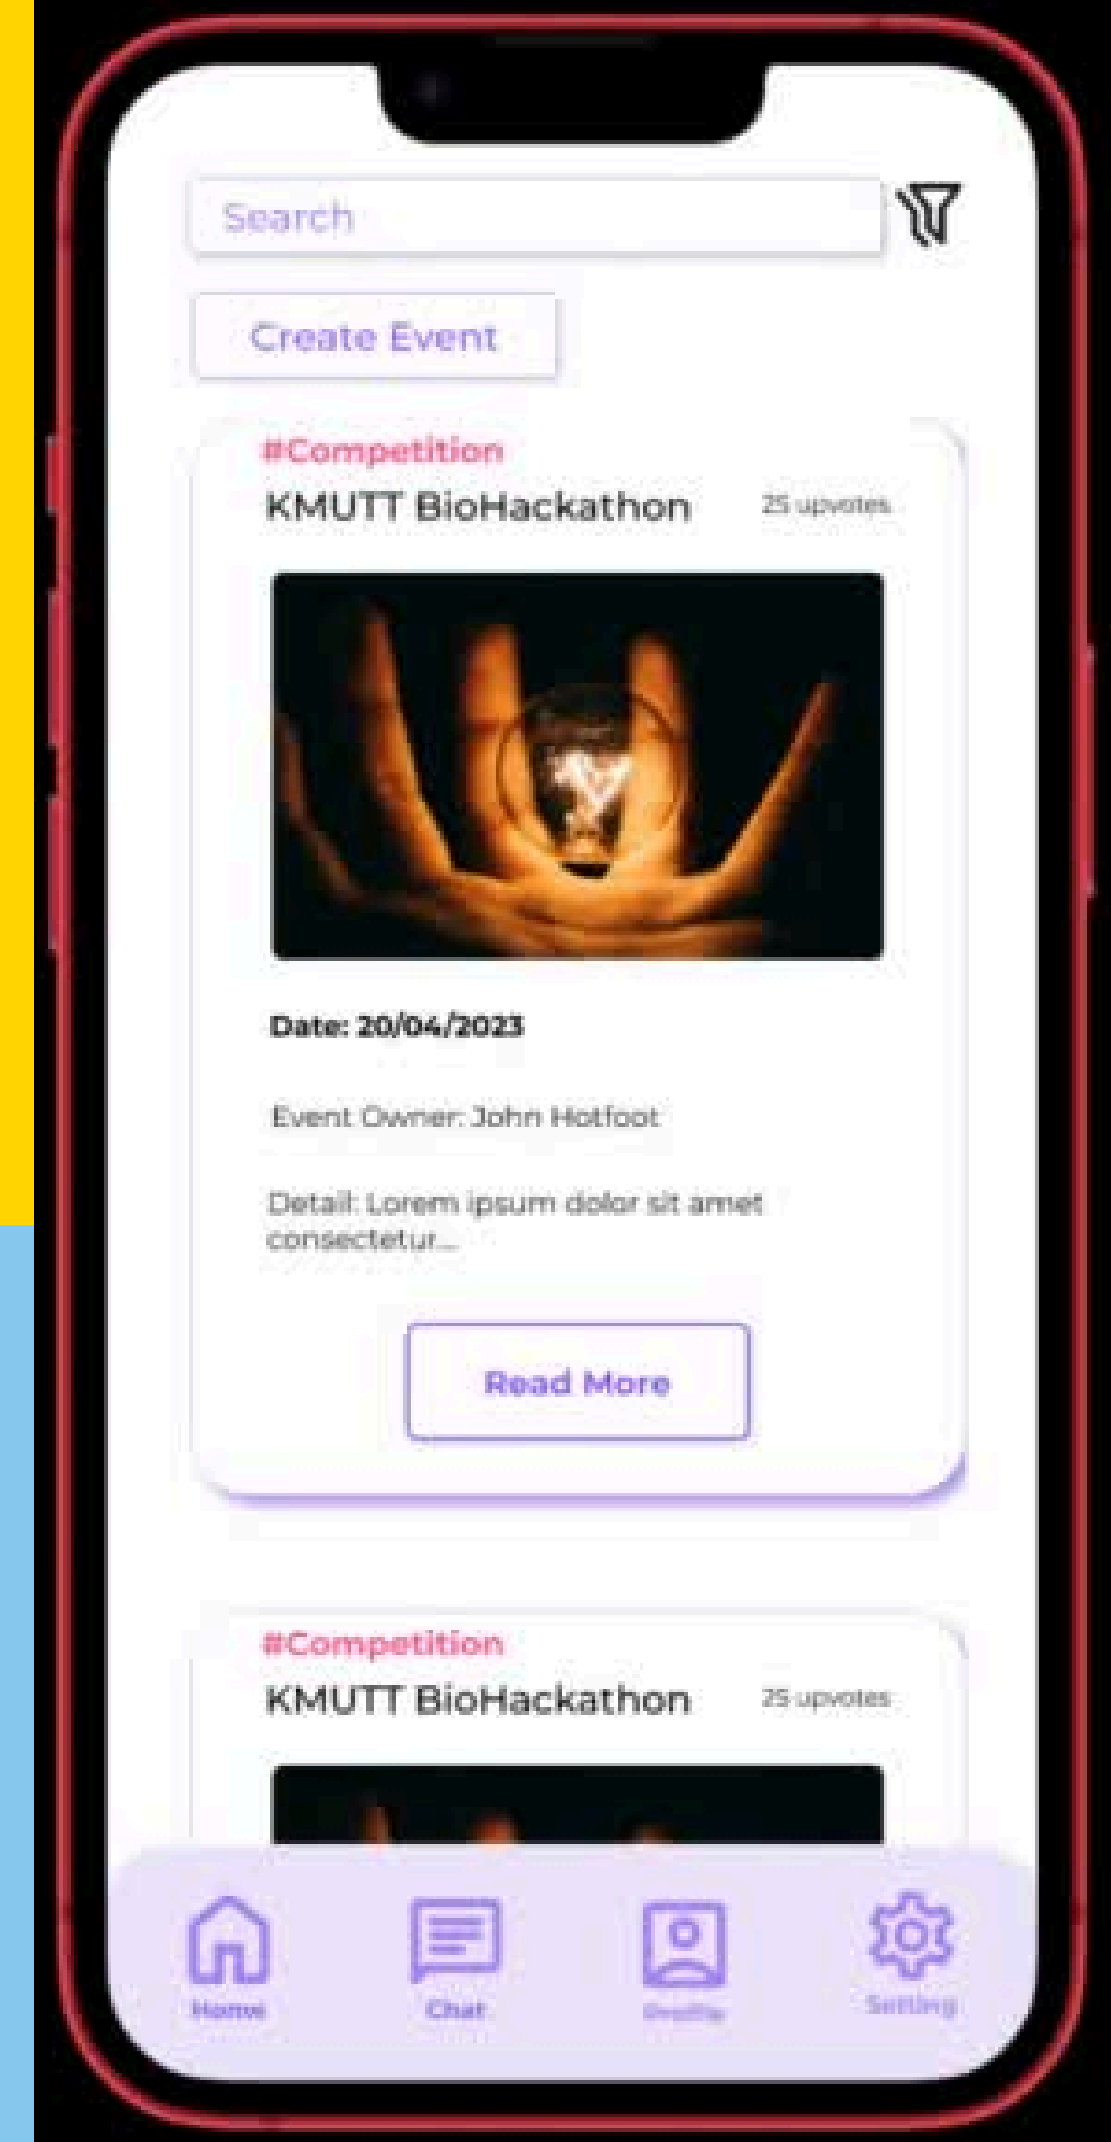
Search

Create Event

#Competition
KMUTT BioHackathon
25 upvotes

Date: 20/04/2023

Event Owner: John Hotfoot

Detail: Lorem ipsum dolor sit amet consectetur...

Read More

#Competition
KMUTT BioHackathon
25 upvotes

Home
Chat
Profile
Setting